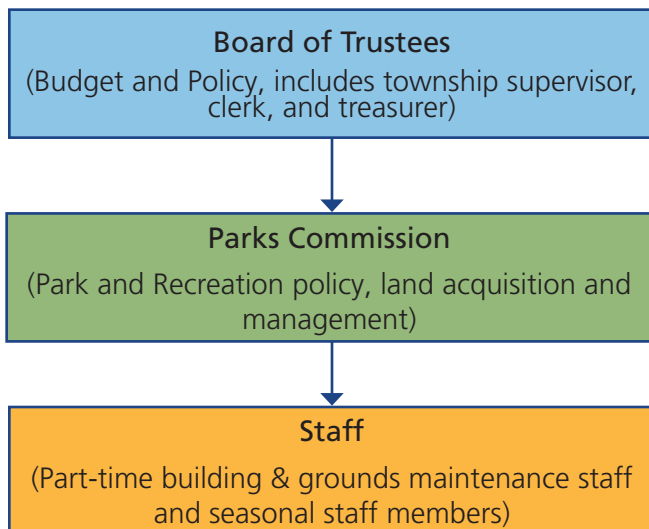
Board of Trustees
(Budget and Policy, includes township supervisor, clerk, and treasurer)

Parks Commission
(Park and Recreation policy, land acquisition and management)

Staff
(Part-time building & grounds maintenance staff and seasonal staff members)